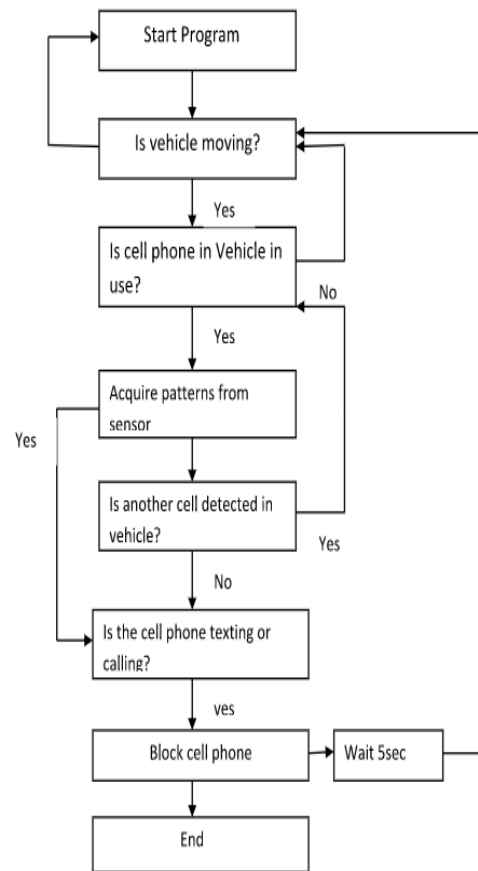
Start Program

Is vehicle moving?

Yes

Is cell phone in Vehicle in use?

No

Yes

Acquire patterns from sensor

Yes

Is another cell detected in vehicle?

Yes

No

Is the cell phone texting or calling?

ves

Block cell phone

Wait 5sec

End